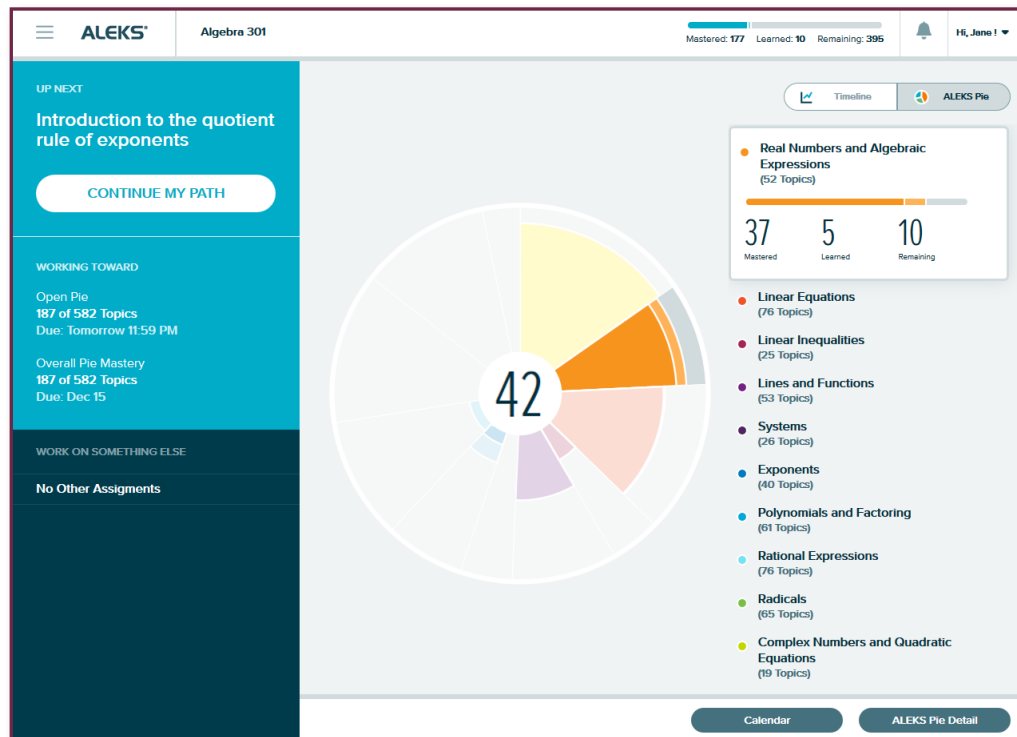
ALEKS®

Algebra 301

Mastered: 177 Learned: 10 Remaining: 395

Hi, Jane !

UP NEXT

Introduction to the quotient rule of exponents

CONTINUE MY PATH

WORKING TOWARD

Open Pie
187 of 582 Topics
Due: Tomorrow 11:59 PM

Overall Pie Mastery
187 of 582 Topics
Due: Dec 15

WORK ON SOMETHING ELSE

No Other Assigments

Timeline

ALEKS Pie

42

Real Numbers and Algebraic Expressions
(52 Topics)

37
Mastered

5
Learned

10
Remaining

Linear Equations
(76 Topics)

Linear Inequalities
(25 Topics)

Lines and Functions
(53 Topics)

Systems
(26 Topics)

Exponents
(40 Topics)

Polynomials and Factoring
(61 Topics)

Rational Expressions
(76 Topics)

Radicals
(65 Topics)

Complex Numbers and Quadratic Equations
(19 Topics)

Calendar

ALEKS Pie Detail